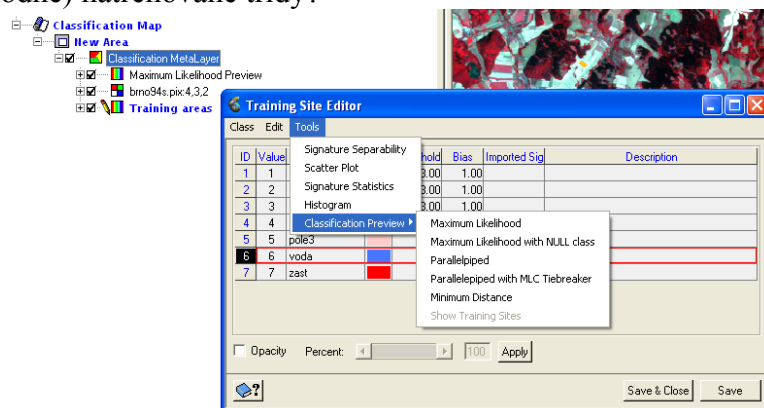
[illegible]odné) natrénované třídy.

Classification Map
New Area
Classification MetaLayer
Maximum Likelihood Preview
brno94s.pix:4,3,2
Training areas

Training Site Editor
Class Edit Tools

Signature Separability
Scatter Plot
Signature Statistics
Histogram
Classification Preview

Maximum Likelihood
Maximum Likelihood with NULL class
Parallelpiped
Parallelepiped with MLC Tiebreaker
Minimum Distance
Show Training Sites

| ID | Value | | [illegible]hold | Bias | Imported Sig | Description |
|---|---|---|---|---|---|---|
| 1 | 1 | | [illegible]3.00 | 1.00 | | |
| 2 | 2 | | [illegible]3.00 | 1.00 | | |
| 3 | 3 | | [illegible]3.00 | 1.00 | | |
| 4 | 4 | | | | | |
| 5 | 5 | pole3 | | | | |
| 6 | 6 | voda | | | | |
| 7 | 7 | zast | | | | |

Opacity Percent: 100 Apply

Save & Close Save